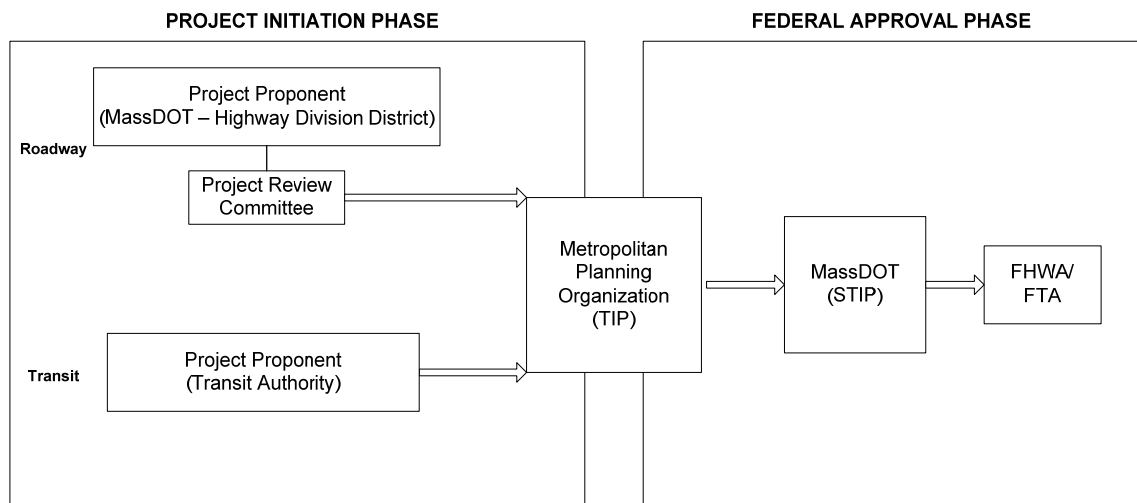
PROJECT INITIATION PHASE

FEDERAL APPROVAL PHASE

Roadway

Project Proponent (MassDOT – Highway Division District)

Project Review Committee

Transit

Project Proponent (Transit Authority)

Metropolitan Planning Organization (TIP)

MassDOT (STIP)

FHWA/ FTA